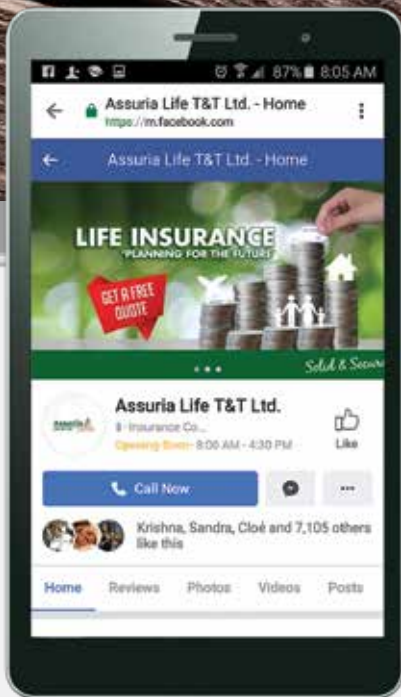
87% 8:05 AM

Assuria Life T&T Ltd. - Home
https://m.facebook.com

Assuria Life T&T Ltd. - Home

LIFE INSURANCE
"PLANNING FOR THE FUTURE"

GET A FREE QUOTE

Solid & Secure

Assuria Life T&T Ltd.
$ · Insurance Co...
Opening Soon · 8:00 AM - 4:30 PM

Like

Call Now

Krishna, Sandra, Cloé and 7,105 others like this

Home Reviews Photos Videos Posts